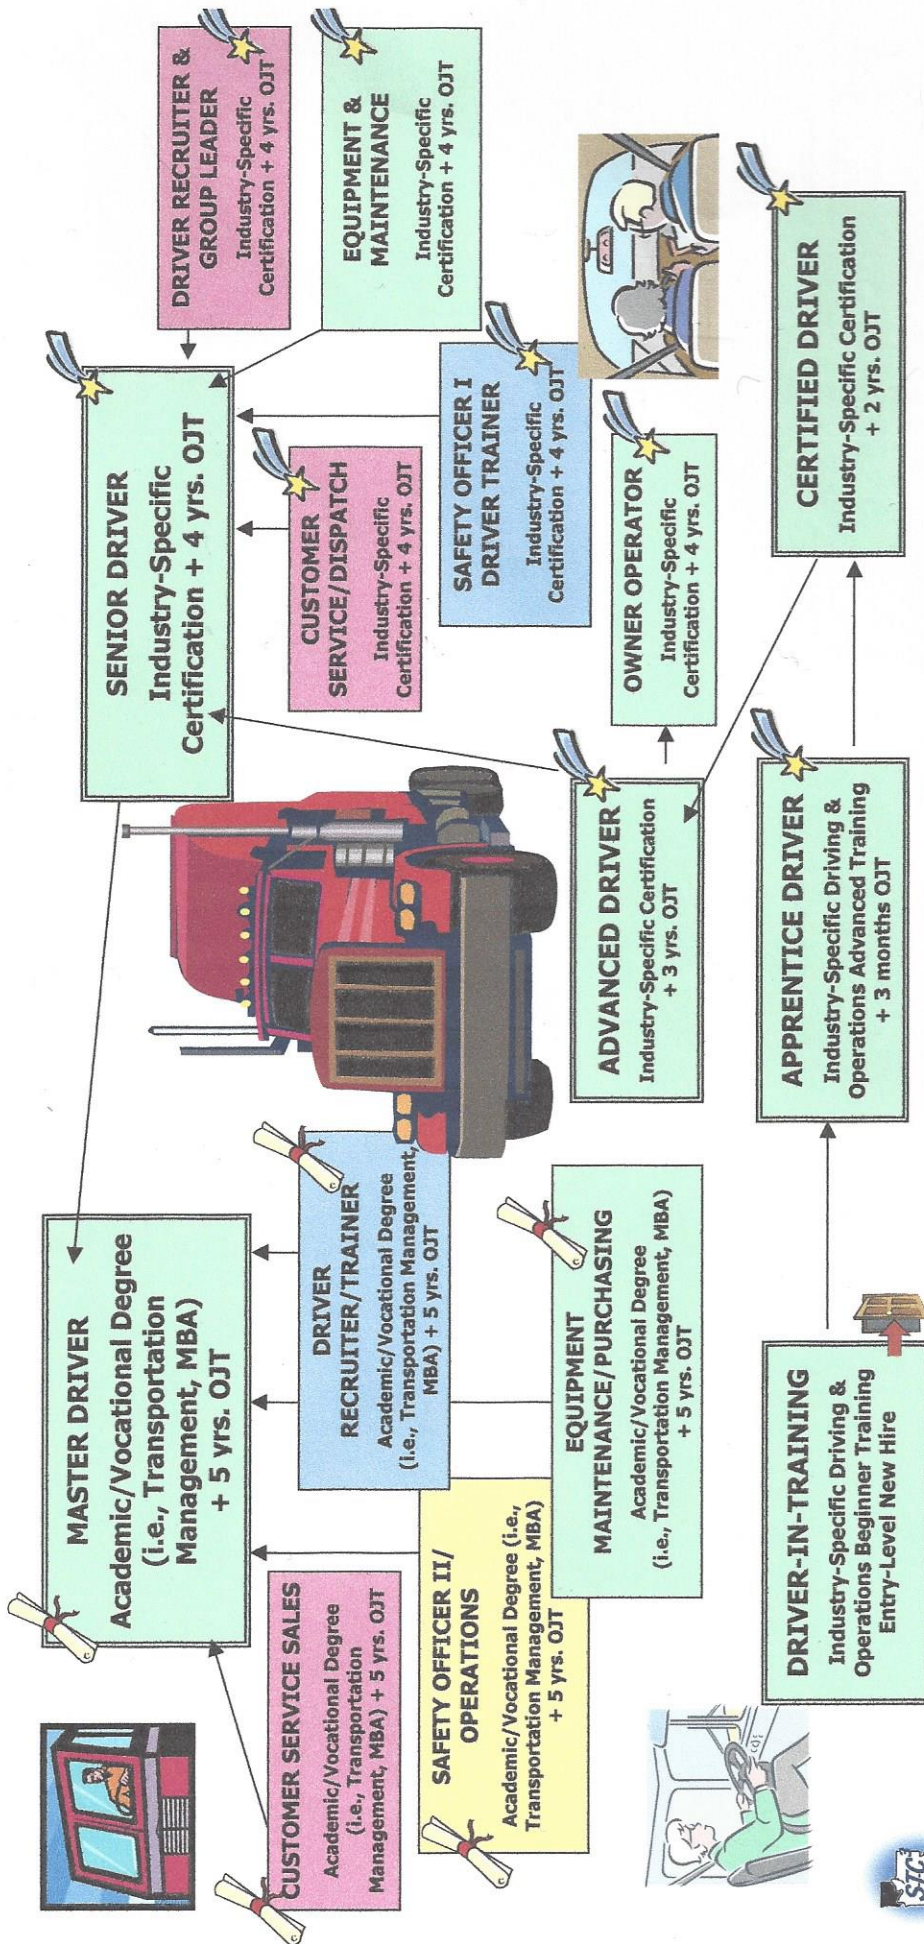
DRIVER-IN-TRAINING
Industry-Specific Driving & Operations Beginner Training
Entry-Level New Hire

APPRENTICE DRIVER
Industry-Specific Driving & Operations Advanced Training
+ 3 months OJT

CERTIFIED DRIVER
Industry-Specific Certification
+ 2 yrs. OJT

ADVANCED DRIVER
Industry-Specific Certification
+ 3 yrs. OJT

OWNER OPERATOR
Industry-Specific Certification + 4 yrs. OJT

SAFETY OFFICER I
DRIVER TRAINER
Industry-Specific Certification + 4 yrs. OJT

CUSTOMER SERVICE/DISPATCH
Industry-Specific Certification + 4 yrs. OJT

EQUIPMENT & MAINTENANCE
Industry-Specific Certification + 4 yrs. OJT

DRIVER RECRUITER & GROUP LEADER
Industry-Specific Certification + 4 yrs. OJT

SENIOR DRIVER
Industry-Specific Certification + 4 yrs. OJT

EQUIPMENT MAINTENANCE/PURCHASING
Academic/Vocational Degree (i.e., Transportation Management, MBA) + 5 yrs. OJT

DRIVER RECRUITER/TRAINER
Academic/Vocational Degree (i.e., Transportation Management, MBA) + 5 yrs. OJT

SAFETY OFFICER II/ OPERATIONS
Academic/Vocational Degree (i.e., Transportation Management, MBA) + 5 yrs. OJT

CUSTOMER SERVICE SALES
Academic/Vocational Degree (i.e., Transportation Management, MBA) + 5 yrs. OJT

MASTER DRIVER
Academic/Vocational Degree (i.e., Transportation Management, MBA) + 5 yrs. OJT

SIG